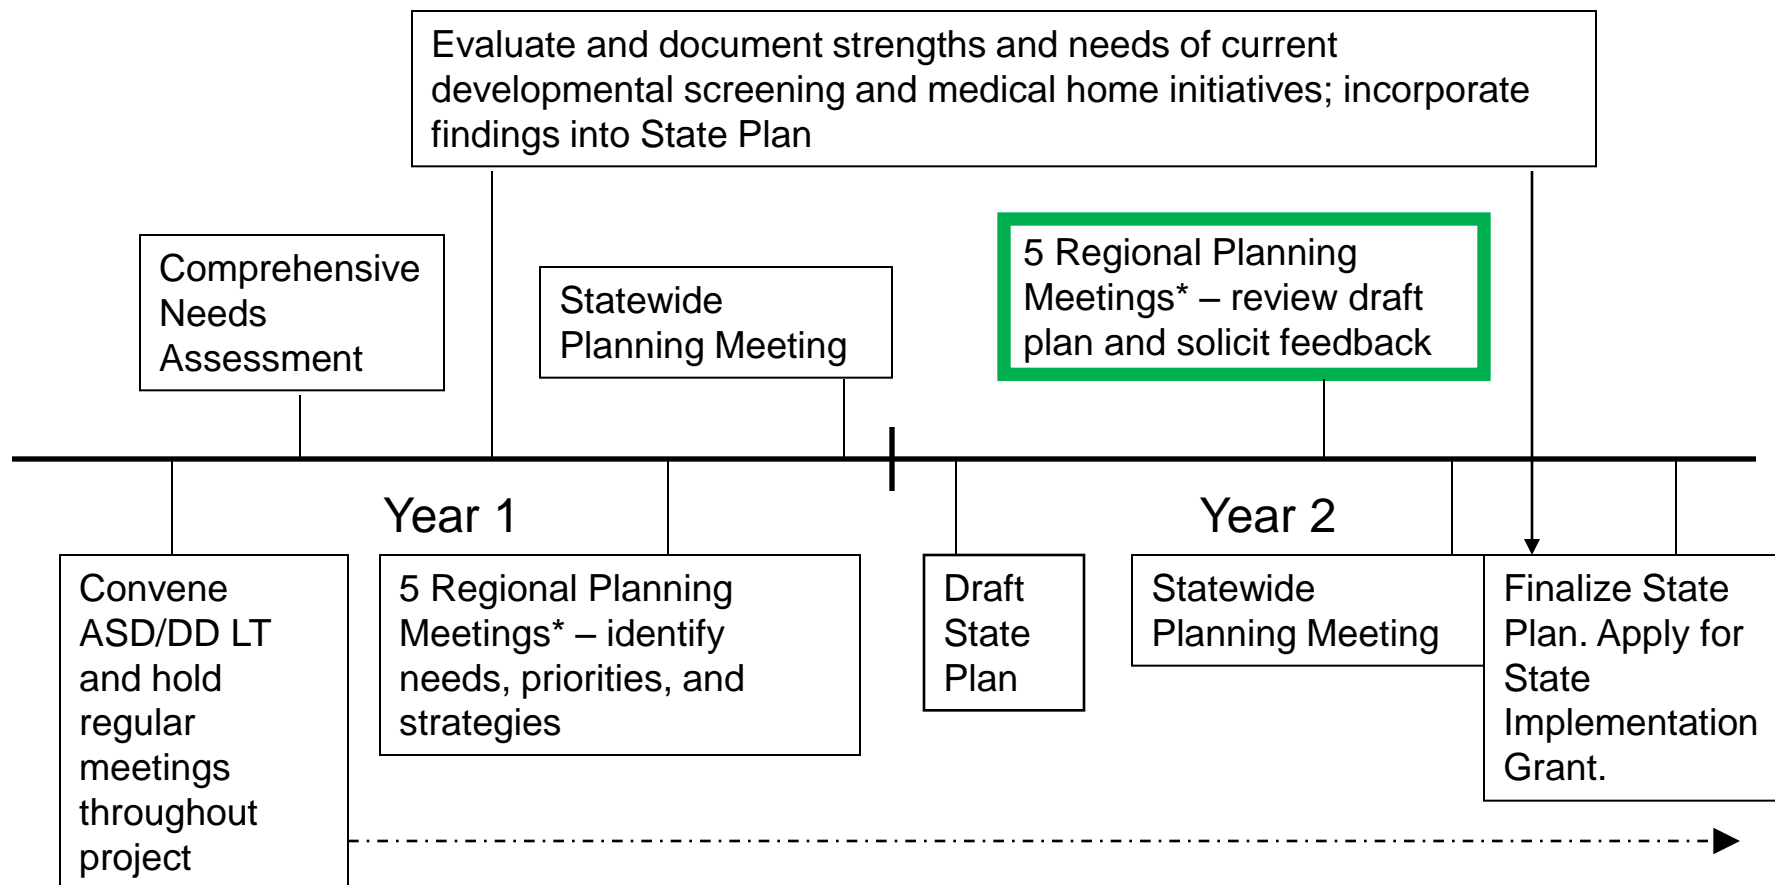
Evaluate and document strengths and needs of current developmental screening and medical home initiatives; incorporate findings into State Plan

Comprehensive Needs Assessment

Statewide Planning Meeting

5 Regional Planning Meetings* – review draft plan and solicit feedback

Year 1

Year 2

Convene ASD/DD LT and hold regular meetings throughout project

5 Regional Planning Meetings* – identify needs, priorities, and strategies

Draft State Plan

Statewide Planning Meeting

Finalize State Plan. Apply for State Implementation Grant.